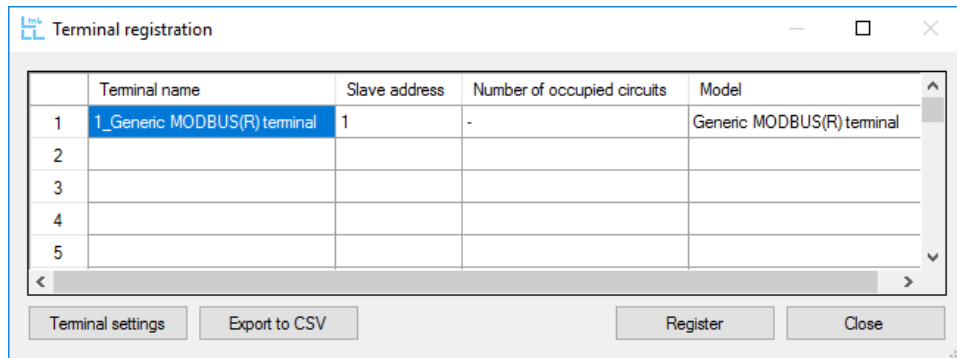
Terminal registration

| | Terminal name | Slave address | Number of occupied circuits | Model |
|---|---|---|---|---|
| 1 | 1_Generic MODBUS(R) terminal | 1 | - | Generic MODBUS(R) terminal |
| 2 | | | | |
| 3 | | | | |
| 4 | | | | |
| 5 | | | | |

Terminal settings
Export to CSV
Register
Close